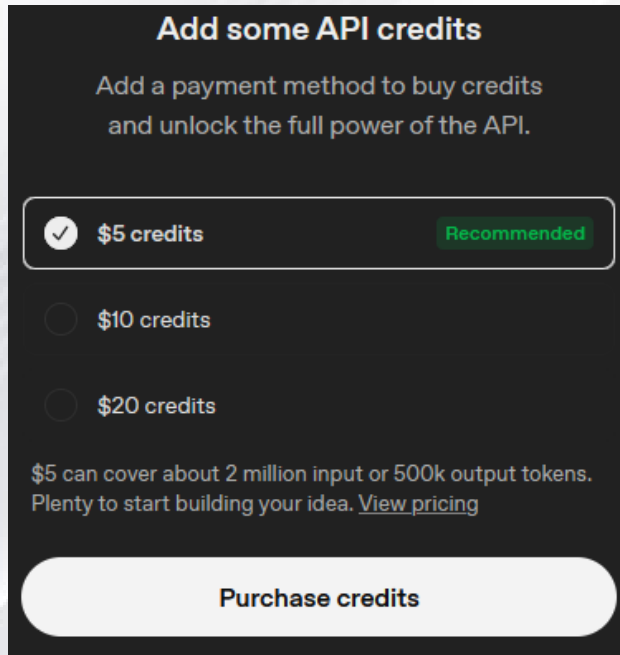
Add some API credits

Add a payment method to buy credits and unlock the full power of the API.

$5 credits
Recommended

$10 credits

$20 credits

$5 can cover about 2 million input or 500k output tokens. Plenty to start building your idea. View pricing

Purchase credits